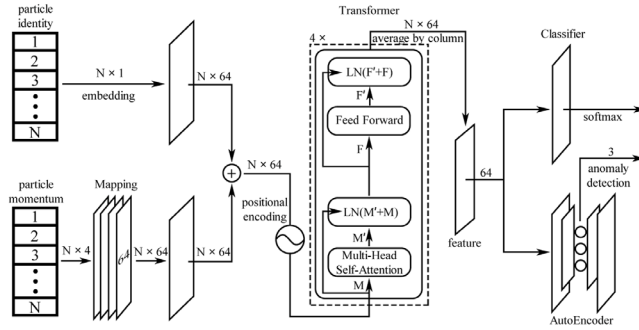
particle identity

1
2
3
•
•
•
N

N × 1
embedding
N × 64

particle momentum

1
2
3
•
•
•
N

N × 4
Mapping
$6^4$
N × 64
N × 64

+
N × 64
positional encoding

Transformer
4 ×
N × 64
average by column
LN(F′+F)
F′
Feed Forward
F
LN(M′+M)
M′
Multi-Head Self-Attention
M

64
feature

Classifier
softmax
3
anomaly detection
AutoEncoder